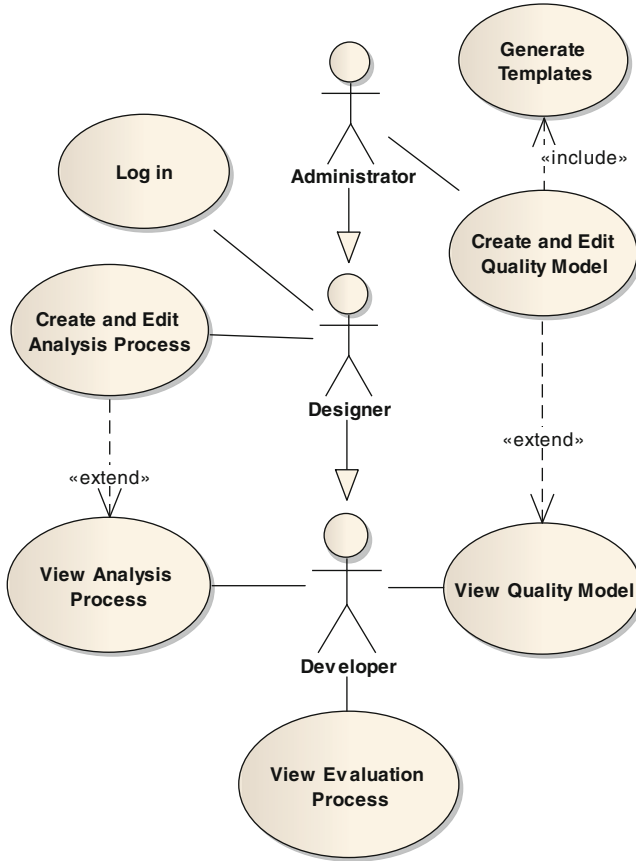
Generate Templates

Log in

Administrator

«include»

Create and Edit Quality Model

Create and Edit Analysis Process

Designer

«extend»

«extend»

View Analysis Process

View Quality Model

Developer

View Evaluation Process